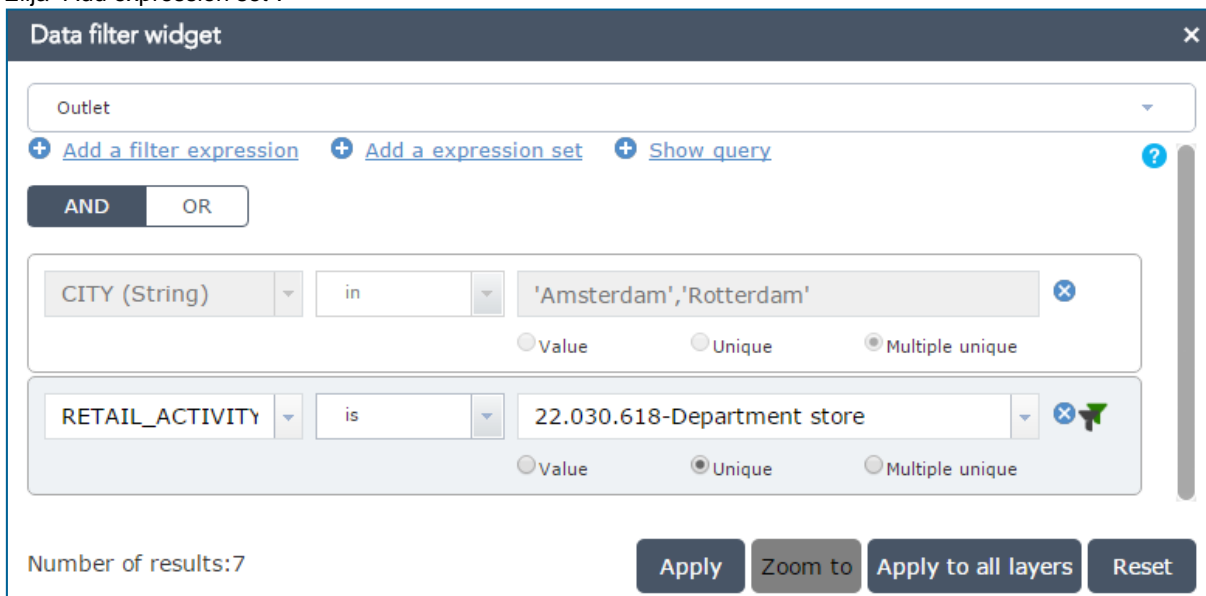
Data filter widget

Outlet

Add a filter expression  Add a expression set  Show query

AND OR

CITY (String) in 'Amsterdam','Rotterdam'

Value Unique Multiple unique

RETAIL_ACTIVITY is 22.030.618-Department store

Value Unique Multiple unique

Number of results:7

Apply Zoom to Apply to all layers Reset